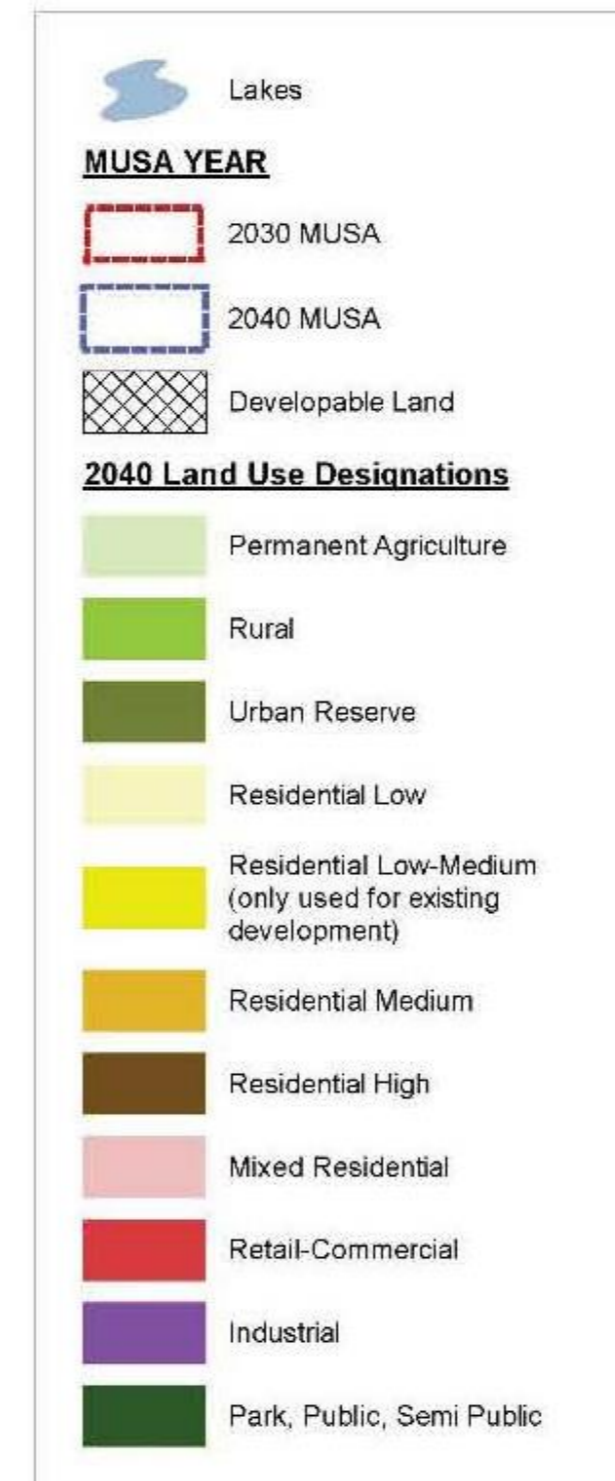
Lakes

MUSA YEAR

2030 MUSA

2040 MUSA

Developable Land

2040 Land Use Designations

Permanent Agriculture

Rural

Urban Reserve

Residential Low

Residential Low-Medium (only used for existing development)

Residential Medium

Residential High

Mixed Residential

Retail-Commercial

Industrial

Park, Public, Semi Public